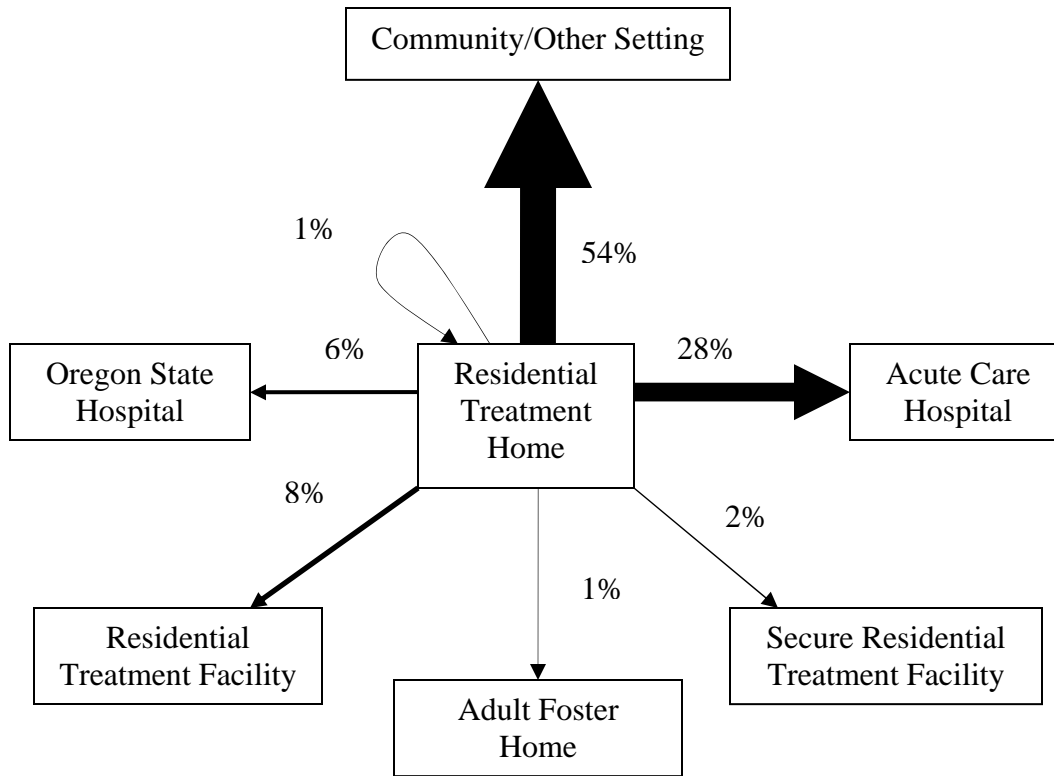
Community/Other Setting

1%

54%

6%

Oregon State Hospital

Residential Treatment Home

28%

Acute Care Hospital

8%

2%

1%

Residential Treatment Facility

Adult Foster Home

Secure Residential Treatment Facility